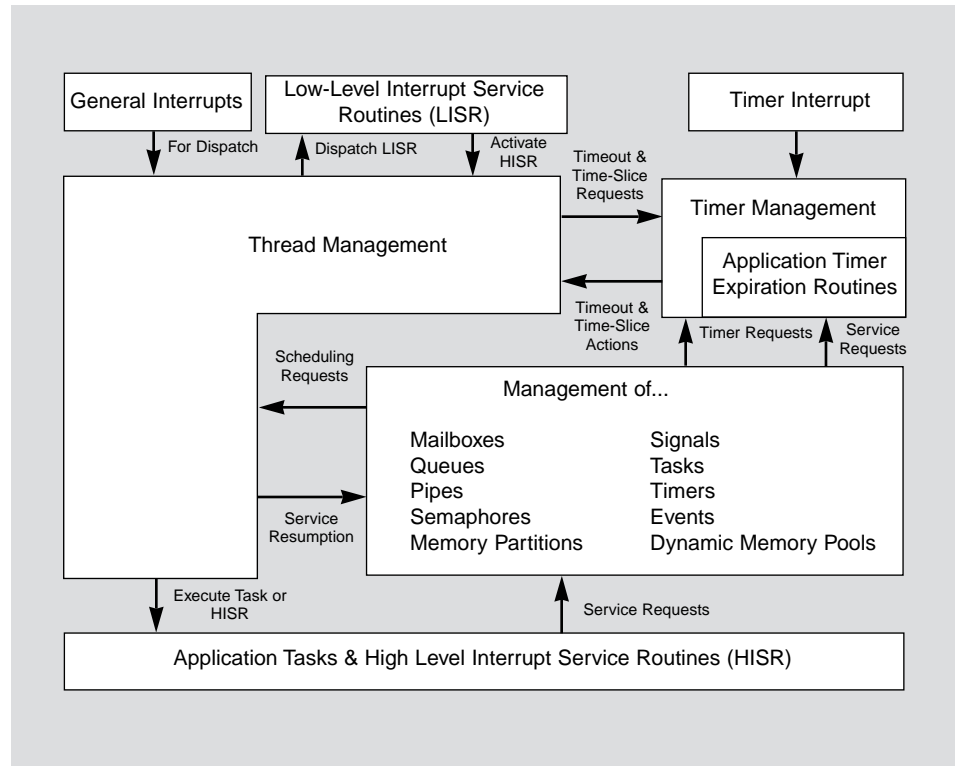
General Interrupts

Low-Level Interrupt Service Routines (LISR)

Timer Interrupt

For Dispatch

Dispatch LISR

Activate HISR

Timeout & Time-Slice Requests

Timer Management

Thread Management

Application Timer Expiration Routines

Timeout & Time-Slice Actions

Timer Requests

Service Requests

Scheduling Requests

Management of...

Mailboxes
Queues
Pipes
Semaphores
Memory Partitions

Signals
Tasks
Timers
Events
Dynamic Memory Pools

Service Resumption

Execute Task or HISR

Service Requests

Application Tasks & High Level Interrupt Service Routines (HISR)